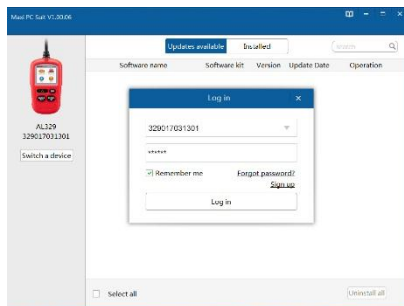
Maxi PC Suit V1.00.06

AL329
329017031301
Switch a device

Updates available
Installed
Search

Software name
Software kit
Version
Update Date
Operation

Log in
×
329017031301
******
Remember me
Forgot password?
Sign up
Log in

Select all
Uninstall all